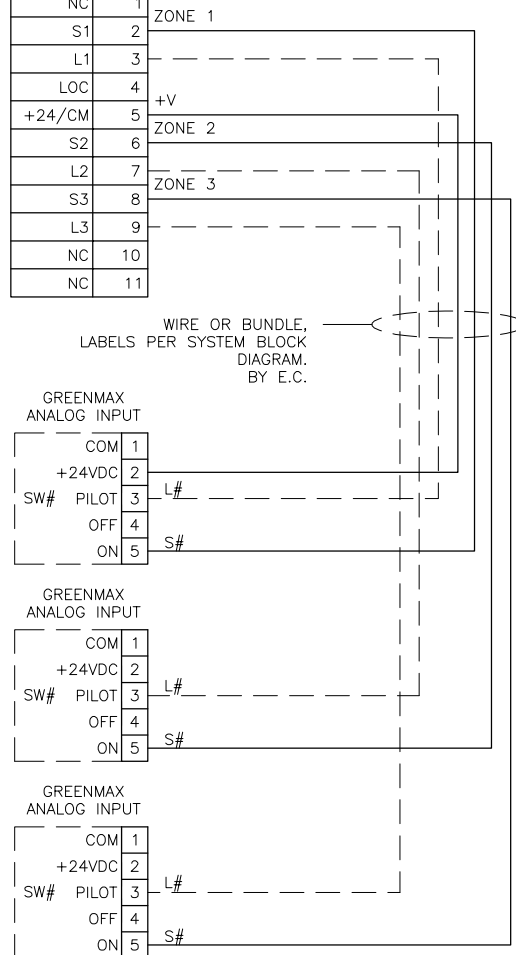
| NC | 1 |
|---|---|
| S1 | 2 |
| L1 | 3 |
| LOC | 4 |
| +24/CM | 5 |
| S2 | 6 |
| L2 | 7 |
| S3 | 8 |
| L3 | 9 |
| NC | 10 |
| NC | 11 |

ZONE 1

+V

ZONE 2

ZONE 3

WIRE OR BUNDLE, LABELS PER SYSTEM BLOCK DIAGRAM. BY E.C.

GREENMAX ANALOG INPUT

| COM | 1 |
|---|---|
| +24VDC | 2 |
| PILOT | 3 |
| OFF | 4 |
| ON | 5 |

SW#

L#

S#

GREENMAX ANALOG INPUT

| COM | 1 |
|---|---|
| +24VDC | 2 |
| PILOT | 3 |
| OFF | 4 |
| ON | 5 |

SW#

L#

S#

GREENMAX ANALOG INPUT

| COM | 1 |
|---|---|
| +24VDC | 2 |
| PILOT | 3 |
| OFF | 4 |
| ON | 5 |

SW#

L#

S#